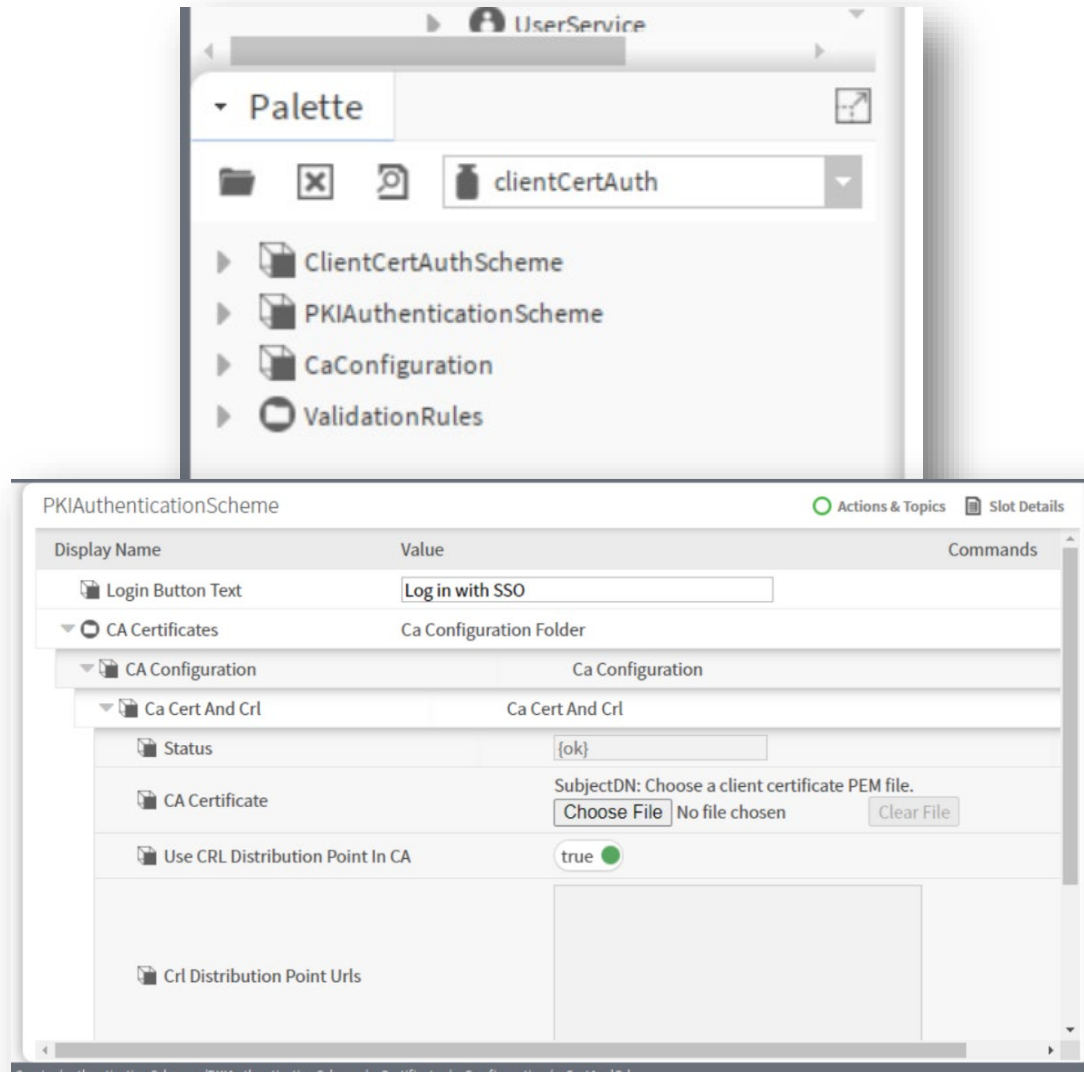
UserService

Palette

clientCertAuth

ClientCertAuthScheme

PKIAuthenticationScheme

CaConfiguration

ValidationRules

PKIAuthenticationScheme

Actions & Topics

Slot Details

| Display Name | Value | Commands |
|---|---|---|
| Login Button Text | Log in with SSO | |
| CA Certificates | Ca Configuration Folder | |
| CA Configuration | Ca Configuration | |
| Ca Cert And Crl | Ca Cert And Crl | |
| Status | {ok} | |
| CA Certificate | SubjectDN: Choose a client certificate PEM file. Choose File No file chosen Clear File | |
| Use CRL Distribution Point In CA | true | |
| Crl Distribution Point Urls | | |

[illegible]